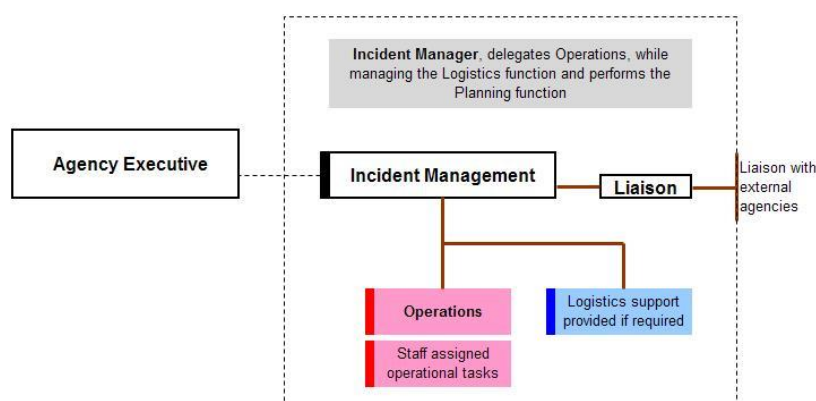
**Incident Manager**, delegates Operations, while managing the Logistics function and performs the Planning function

Agency Executive

Incident Management

Liaison

Liaison with external agencies

Operations

Staff assigned operational tasks

Logistics support provided if required